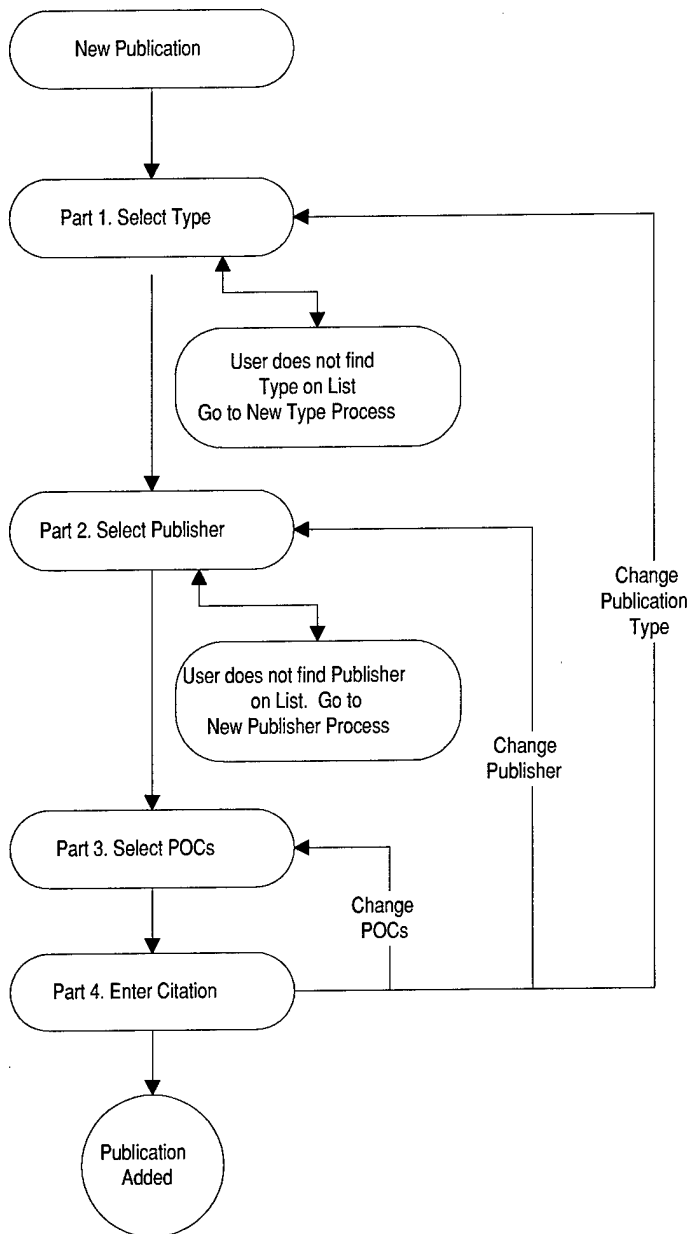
New Publication

Part 1. Select Type

User does not find Type on List Go to New Type Process

Part 2. Select Publisher

User does not find Publisher on List. Go to New Publisher Process

Part 3. Select POCs

Part 4. Enter Citation

Publication Added

Change POCs

Change Publisher

Change Publication Type